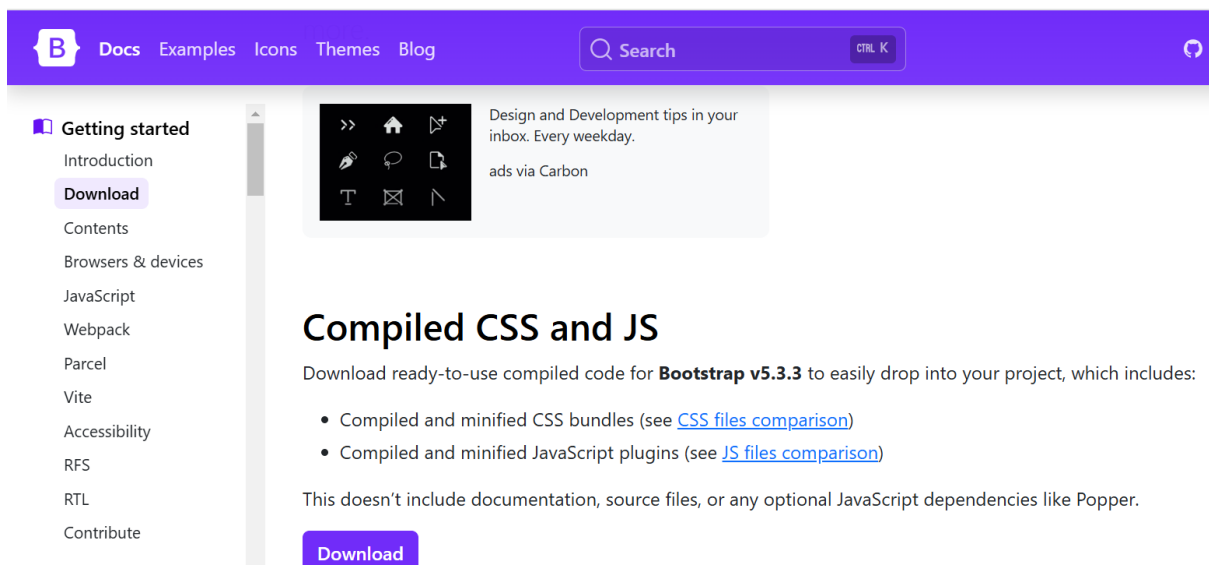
B Docs Examples Icons Themes Blog

Search CTRL K

Getting started
Introduction
Download
Contents
Browsers & devices
JavaScript
Webpack
Parcel
Vite
Accessibility
RFS
RTL
Contribute

Design and Development tips in your inbox. Every weekday.

ads via Carbon

Compiled CSS and JS

Download ready-to-use compiled code for **Bootstrap v5.3.3** to easily drop into your project, which includes:

- Compiled and minified CSS bundles (see CSS files comparison)
- Compiled and minified JavaScript plugins (see JS files comparison)

This doesn't include documentation, source files, or any optional JavaScript dependencies like Popper.

Download